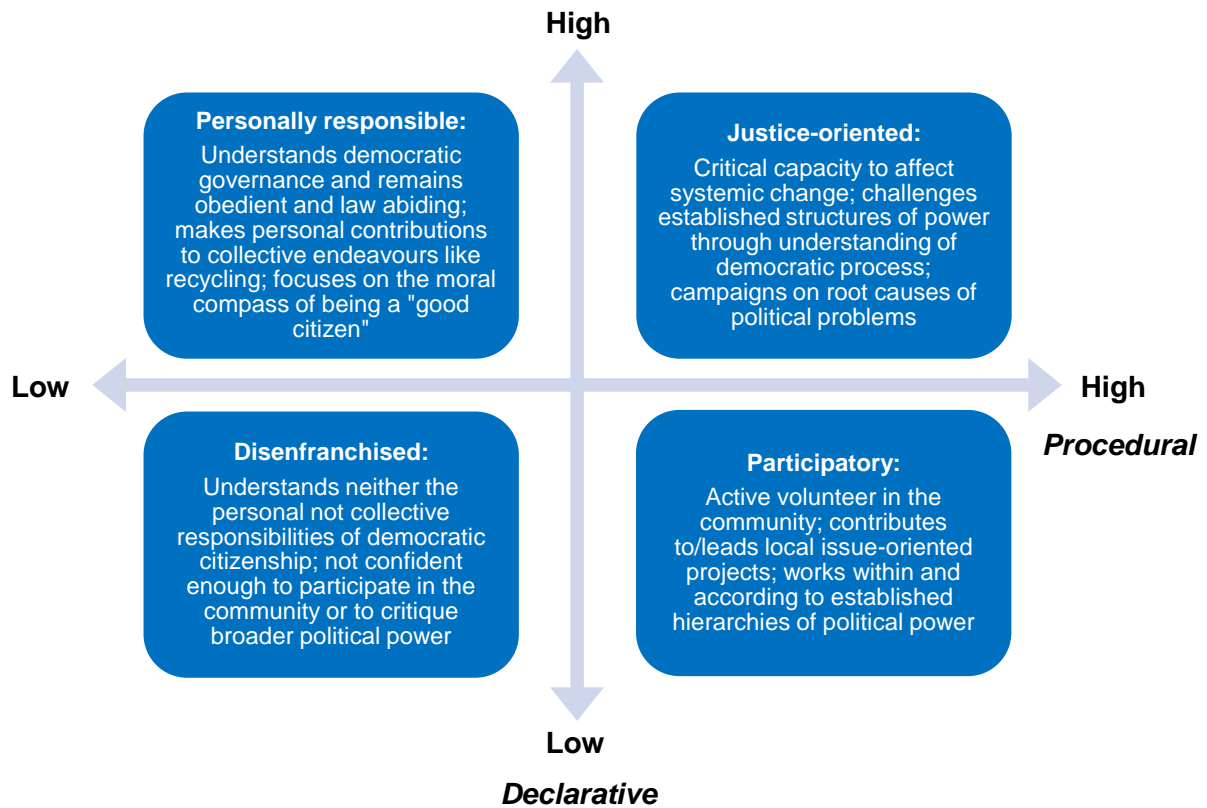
High

Personally responsible:
Understands democratic governance and remains obedient and law abiding; makes personal contributions to collective endeavours like recycling; focuses on the moral compass of being a "good citizen"

Justice-oriented:
Critical capacity to affect systemic change; challenges established structures of power through understanding of democratic process; campaigns on root causes of political problems

Low

High

Procedural

Disenfranchised:
Understands neither the personal not collective responsibilities of democratic citizenship; not confident enough to participate in the community or to critique broader political power

Participatory:
Active volunteer in the community; contributes to/leads local issue-oriented projects; works within and according to established hierarchies of political power

Low

Declarative